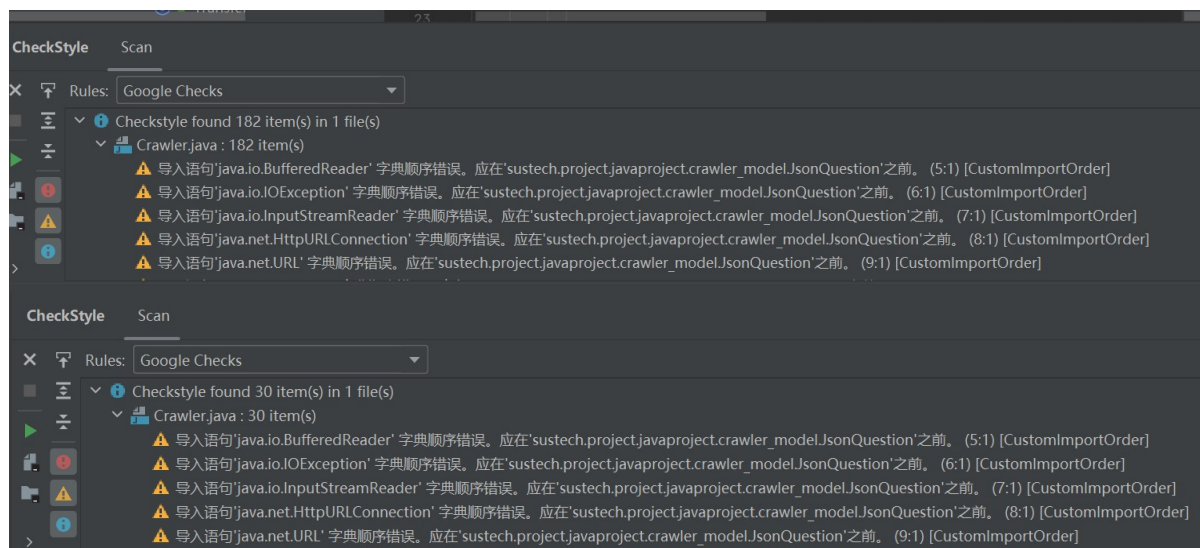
CheckStyle Scan

Rules: Google Checks

Checkstyle found 182 item(s) in 1 file(s)

Crawler.java : 182 item(s)

导入语句'java.io.BufferedReader' 字典顺序错误。应在'sustech.project.javaproject.crawler_model.JsonQuestion'之前。 (5:1) [CustomImportOrder]

导入语句'java.io.IOException' 字典顺序错误。应在'sustech.project.javaproject.crawler_model.JsonQuestion'之前。 (6:1) [CustomImportOrder]

导入语句'java.io.InputStreamReader' 字典顺序错误。应在'sustech.project.javaproject.crawler_model.JsonQuestion'之前。 (7:1) [CustomImportOrder]

导入语句'java.net.HttpURLConnection' 字典顺序错误。应在'sustech.project.javaproject.crawler_model.JsonQuestion'之前。 (8:1) [CustomImportOrder]

导入语句'java.net.URL' 字典顺序错误。应在'sustech.project.javaproject.crawler_model.JsonQuestion'之前。 (9:1) [CustomImportOrder]

CheckStyle Scan

Rules: Google Checks

Checkstyle found 30 item(s) in 1 file(s)

Crawler.java : 30 item(s)

导入语句'java.io.BufferedReader' 字典顺序错误。应在'sustech.project.javaproject.crawler_model.JsonQuestion'之前。 (5:1) [CustomImportOrder]

导入语句'java.io.IOException' 字典顺序错误。应在'sustech.project.javaproject.crawler_model.JsonQuestion'之前。 (6:1) [CustomImportOrder]

导入语句'java.io.InputStreamReader' 字典顺序错误。应在'sustech.project.javaproject.crawler_model.JsonQuestion'之前。 (7:1) [CustomImportOrder]

导入语句'java.net.HttpURLConnection' 字典顺序错误。应在'sustech.project.javaproject.crawler_model.JsonQuestion'之前。 (8:1) [CustomImportOrder]

导入语句'java.net.URL' 字典顺序错误。应在'sustech.project.javaproject.crawler_model.JsonQuestion'之前。 (9:1) [CustomImportOrder]